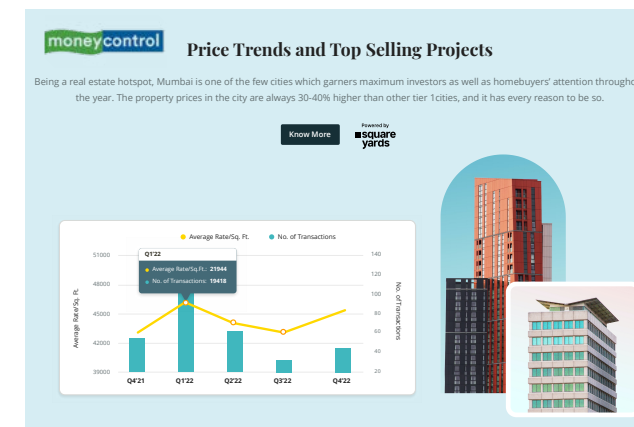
moneycontrol

Price Trends and Top Selling Projects

Being a real estate hotspot, Mumbai is one of the few cities which garners maximum investors as well as homebuyers' attention througho the year. The property prices in the city are always 30-40% higher than other tier 1cities, and it has every reason to be so.

Know More

Powered by square yards

Average Rate/Sq. Ft.   No. of Transactions

Q1'22
Average Rate/Sq.Ft.: 21944
No. of Transactions: 19418

Average Rate/Sq. Ft.

51000
48000
45000
42000
39000

No. of Transactions

140
120
100
80
60
40
20

Q4'21   Q1'22   Q2'22   Q3'22   Q4'22